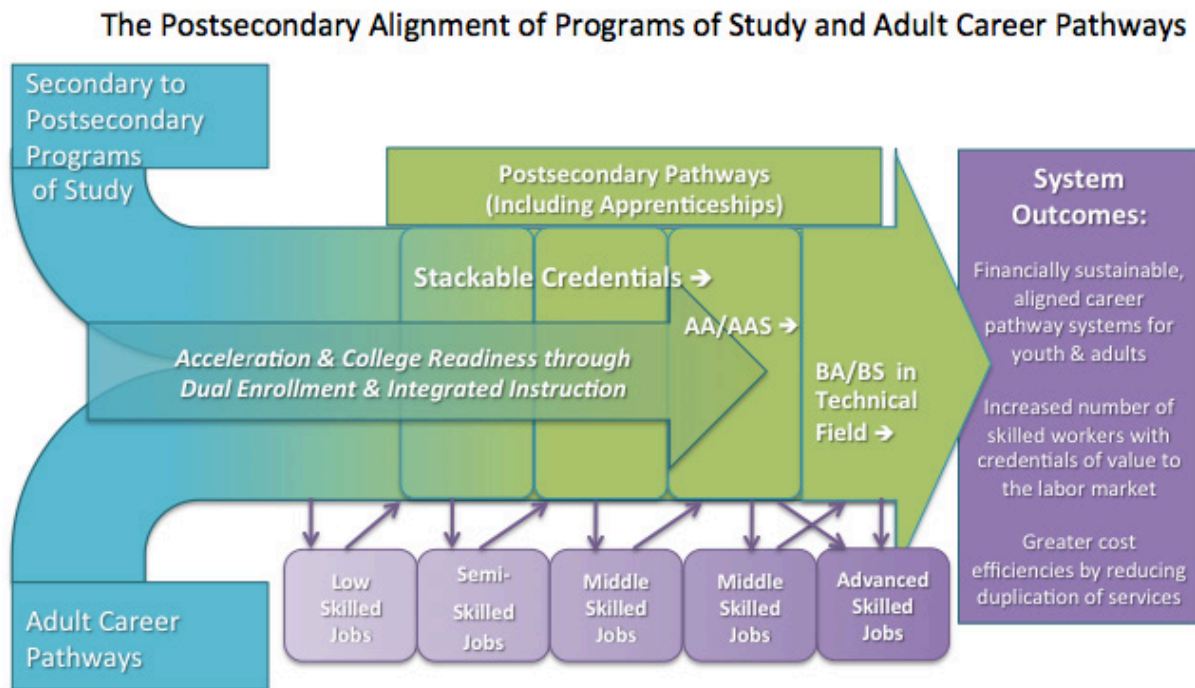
The Postsecondary Alignment of Programs of Study and Adult Career Pathways

Secondary to Postsecondary Programs of Study

Postsecondary Pathways (Including Apprenticeships)

System Outcomes:

Stackable Credentials →

AA/AAS →

Acceleration & College Readiness through Dual Enrollment & Integrated Instruction

BA/BS in Technical Field →

Financially sustainable, aligned career pathway systems for youth & adults

Increased number of skilled workers with credentials of value to the labor market

Greater cost efficiencies by reducing duplication of services

Low Skilled Jobs

Semi-Skilled Jobs

Middle Skilled Jobs

Middle Skilled Jobs

Advanced Skilled Jobs

Adult Career Pathways